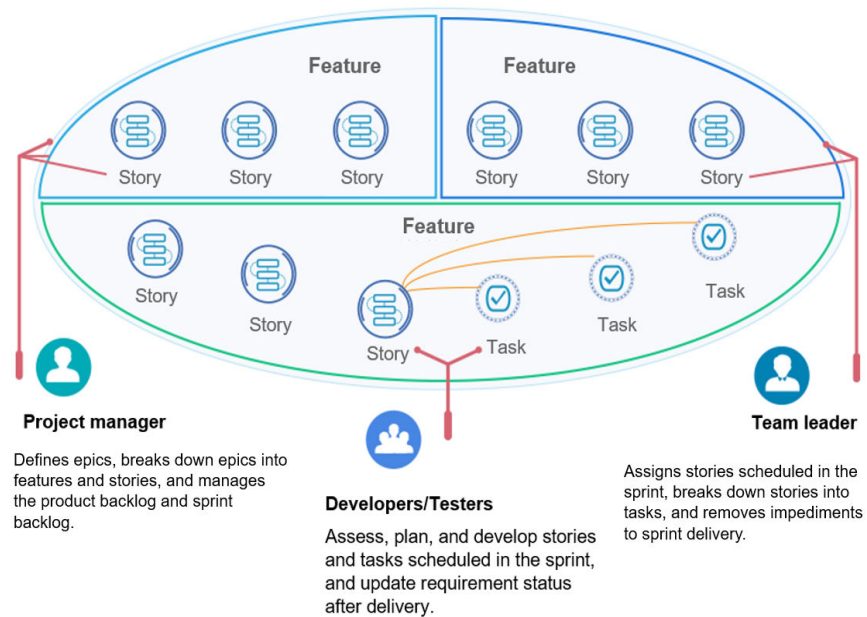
Feature

Story Story Story

Feature

Story Story Story

Feature

Story

Story

Story

Task

Task

Task

Project manager

Defines epics, breaks down epics into features and stories, and manages the product backlog and sprint backlog.

Developers/Testers

Assess, plan, and develop stories and tasks scheduled in the sprint, and update requirement status after delivery.

Team leader

Assigns stories scheduled in the sprint, breaks down stories into tasks, and removes impediments to sprint delivery.